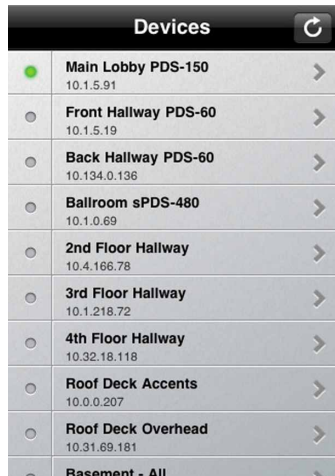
Devices

Main Lobby PDS-150
10.1.5.91

Front Hallway PDS-60
10.1.5.19

Back Hallway PDS-60
10.134.0.136

Ballroom sPDS-480
10.1.0.69

2nd Floor Hallway
10.4.166.78

3rd Floor Hallway
10.1.218.72

4th Floor Hallway
10.32.18.118

Roof Deck Accents
10.0.0.207

Roof Deck Overhead
10.31.69.181

Basement - All